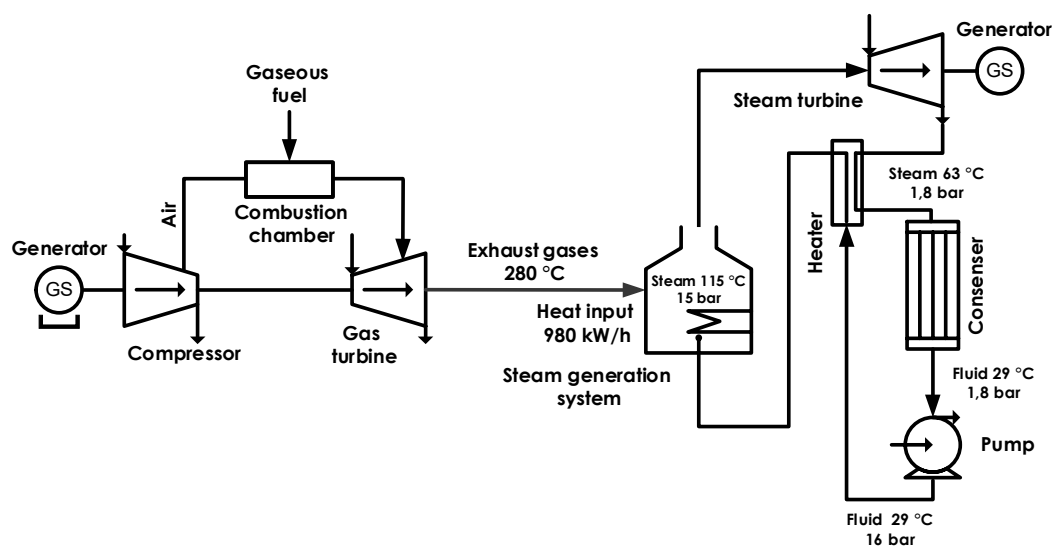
Generator
GS
Gaseous fuel
Steam turbine
Combustion chamber
Air
Generator
GS
Compressor
Gas turbine
Exhaust gases 280 °C
Heat input 980 kW/h
Steam 115 °C 15 bar
Steam generation system
Heater
Steam 63 °C 1,8 bar
Consenser
Fluid 29 °C 1,8 bar
Pump
Fluid 29 °C 16 bar